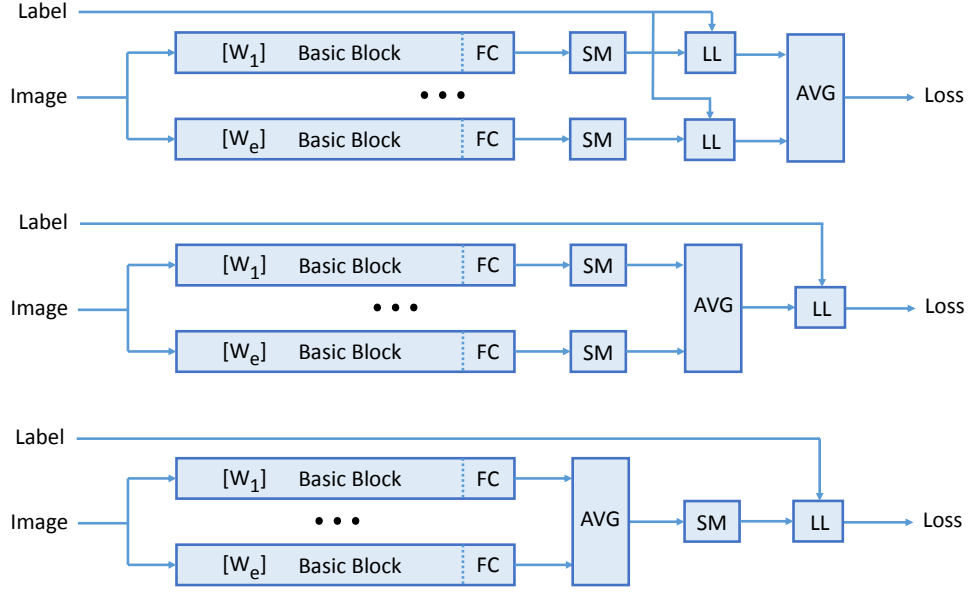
Label
Image
$[W_1]$ Basic Block FC
SM
LL
• • •
$[W_e]$ Basic Block FC
SM
LL
AVG
Loss

Label
Image
$[W_1]$ Basic Block FC
SM
• • •
$[W_e]$ Basic Block FC
SM
AVG
LL
Loss

Label
Image
$[W_1]$ Basic Block FC
• • •
$[W_e]$ Basic Block FC
AVG
SM
LL
Loss